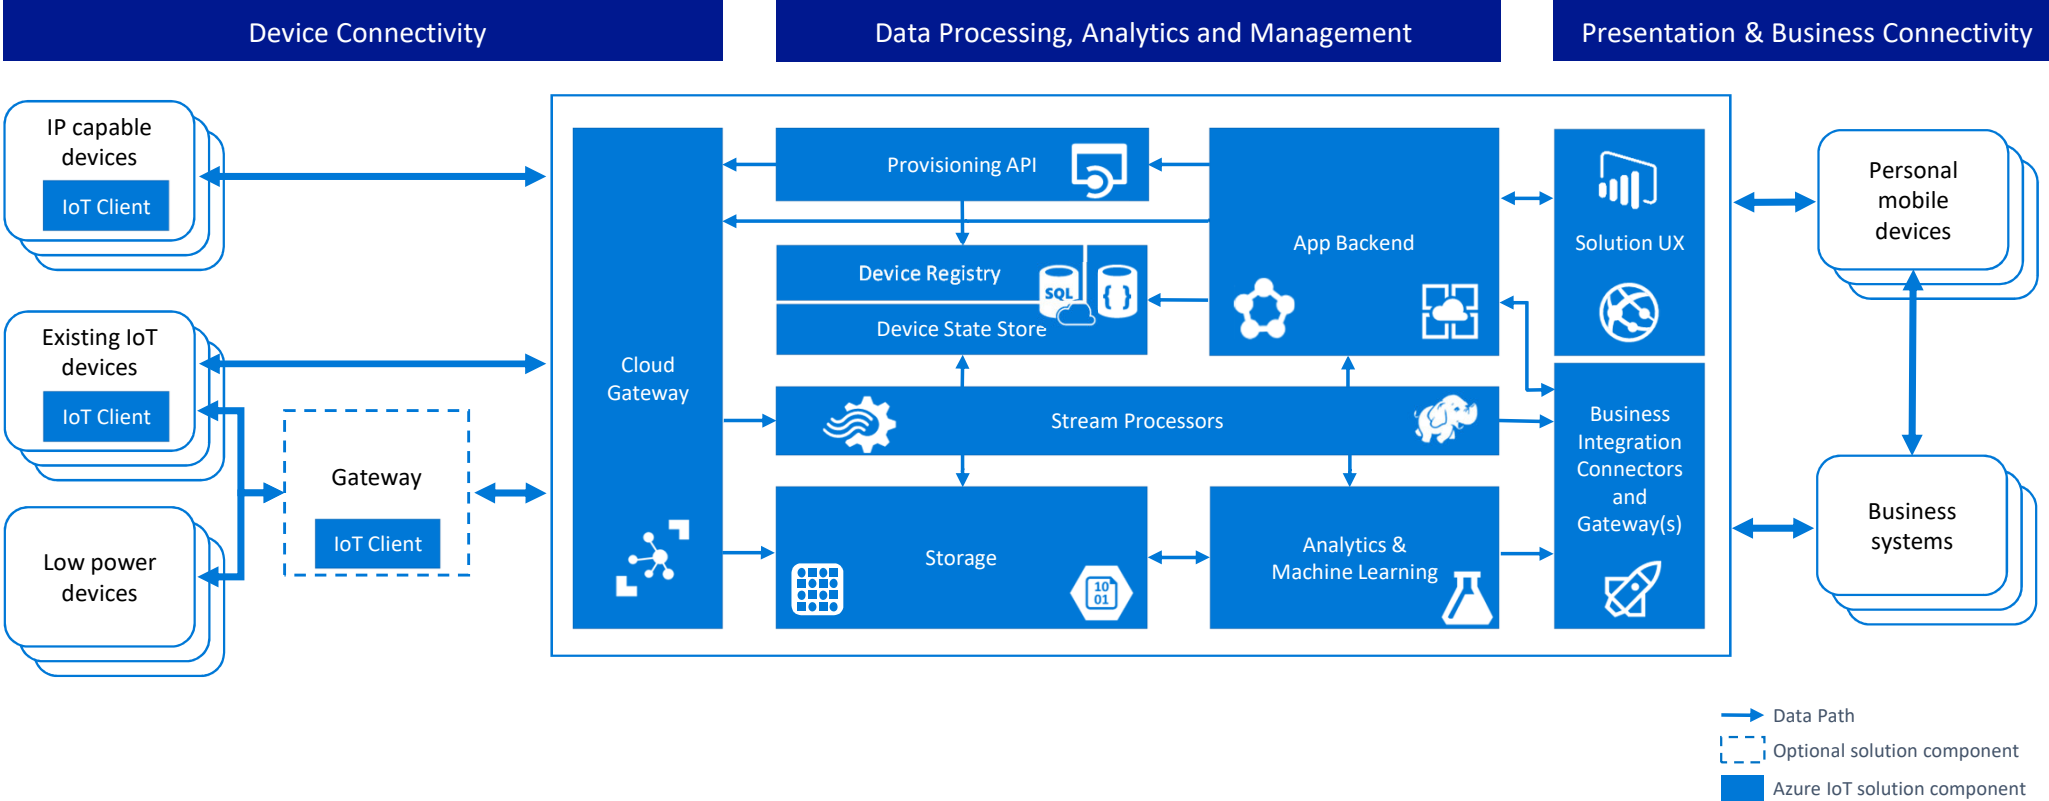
Device Connectivity

Data Processing, Analytics and Management

Presentation & Business Connectivity

IP capable devices

IoT Client

Existing IoT devices

IoT Client

Low power devices

Gateway

IoT Client

Cloud Gateway

Provisioning API

Device Registry

SQL

{ }

Device State Store

App Backend

Stream Processors

Storage

10
01

Analytics & Machine Learning

Solution UX

Business Integration Connectors and Gateway(s)

Personal mobile devices

Business systems

Data Path

Optional solution component

Azure IoT solution component